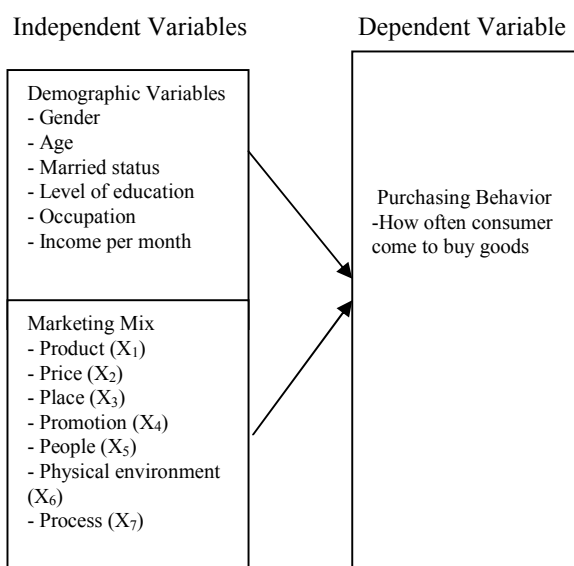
Independent Variables

Dependent Variable

Demographic Variables
- Gender
- Age
- Married status
- Level of education
- Occupation
- Income per month

Marketing Mix
- Product ($X_1$)
- Price ($X_2$)
- Place ($X_3$)
- Promotion ($X_4$)
- People ($X_5$)
- Physical environment ($X_6$)
- Process ($X_7$)

Purchasing Behavior
-How often consumer come to buy goods